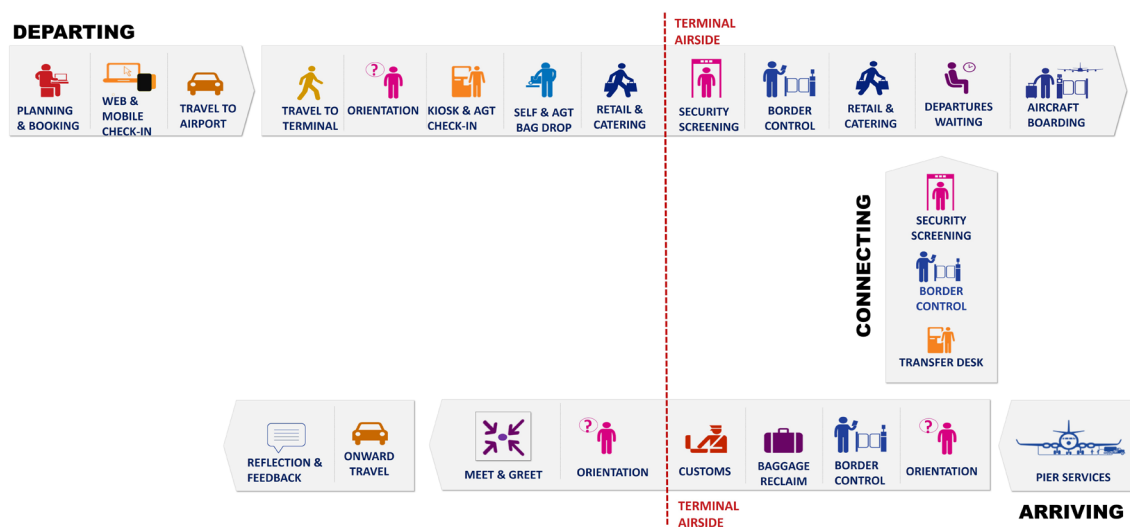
DEPARTING

PLANNING & BOOKING
WEB & MOBILE CHECK-IN
TRAVEL TO AIRPORT

TRAVEL TO TERMINAL
?
ORIENTATION
KIOSK & AGT CHECK-IN
SELF & AGT BAG DROP
RETAIL & CATERING

TERMINAL AIRSIDE

SECURITY SCREENING
BORDER CONTROL
RETAIL & CATERING
DEPARTURES WAITING
AIRCRAFT BOARDING

CONNECTING

SECURITY SCREENING
BORDER CONTROL
TRANSFER DESK

REFLECTION & FEEDBACK
ONWARD TRAVEL

MEET & GREET
?
ORIENTATION

CUSTOMS
BAGGAGE RECLAIM
BORDER CONTROL
?
ORIENTATION

PIER SERVICES

TERMINAL AIRSIDE

ARRIVING